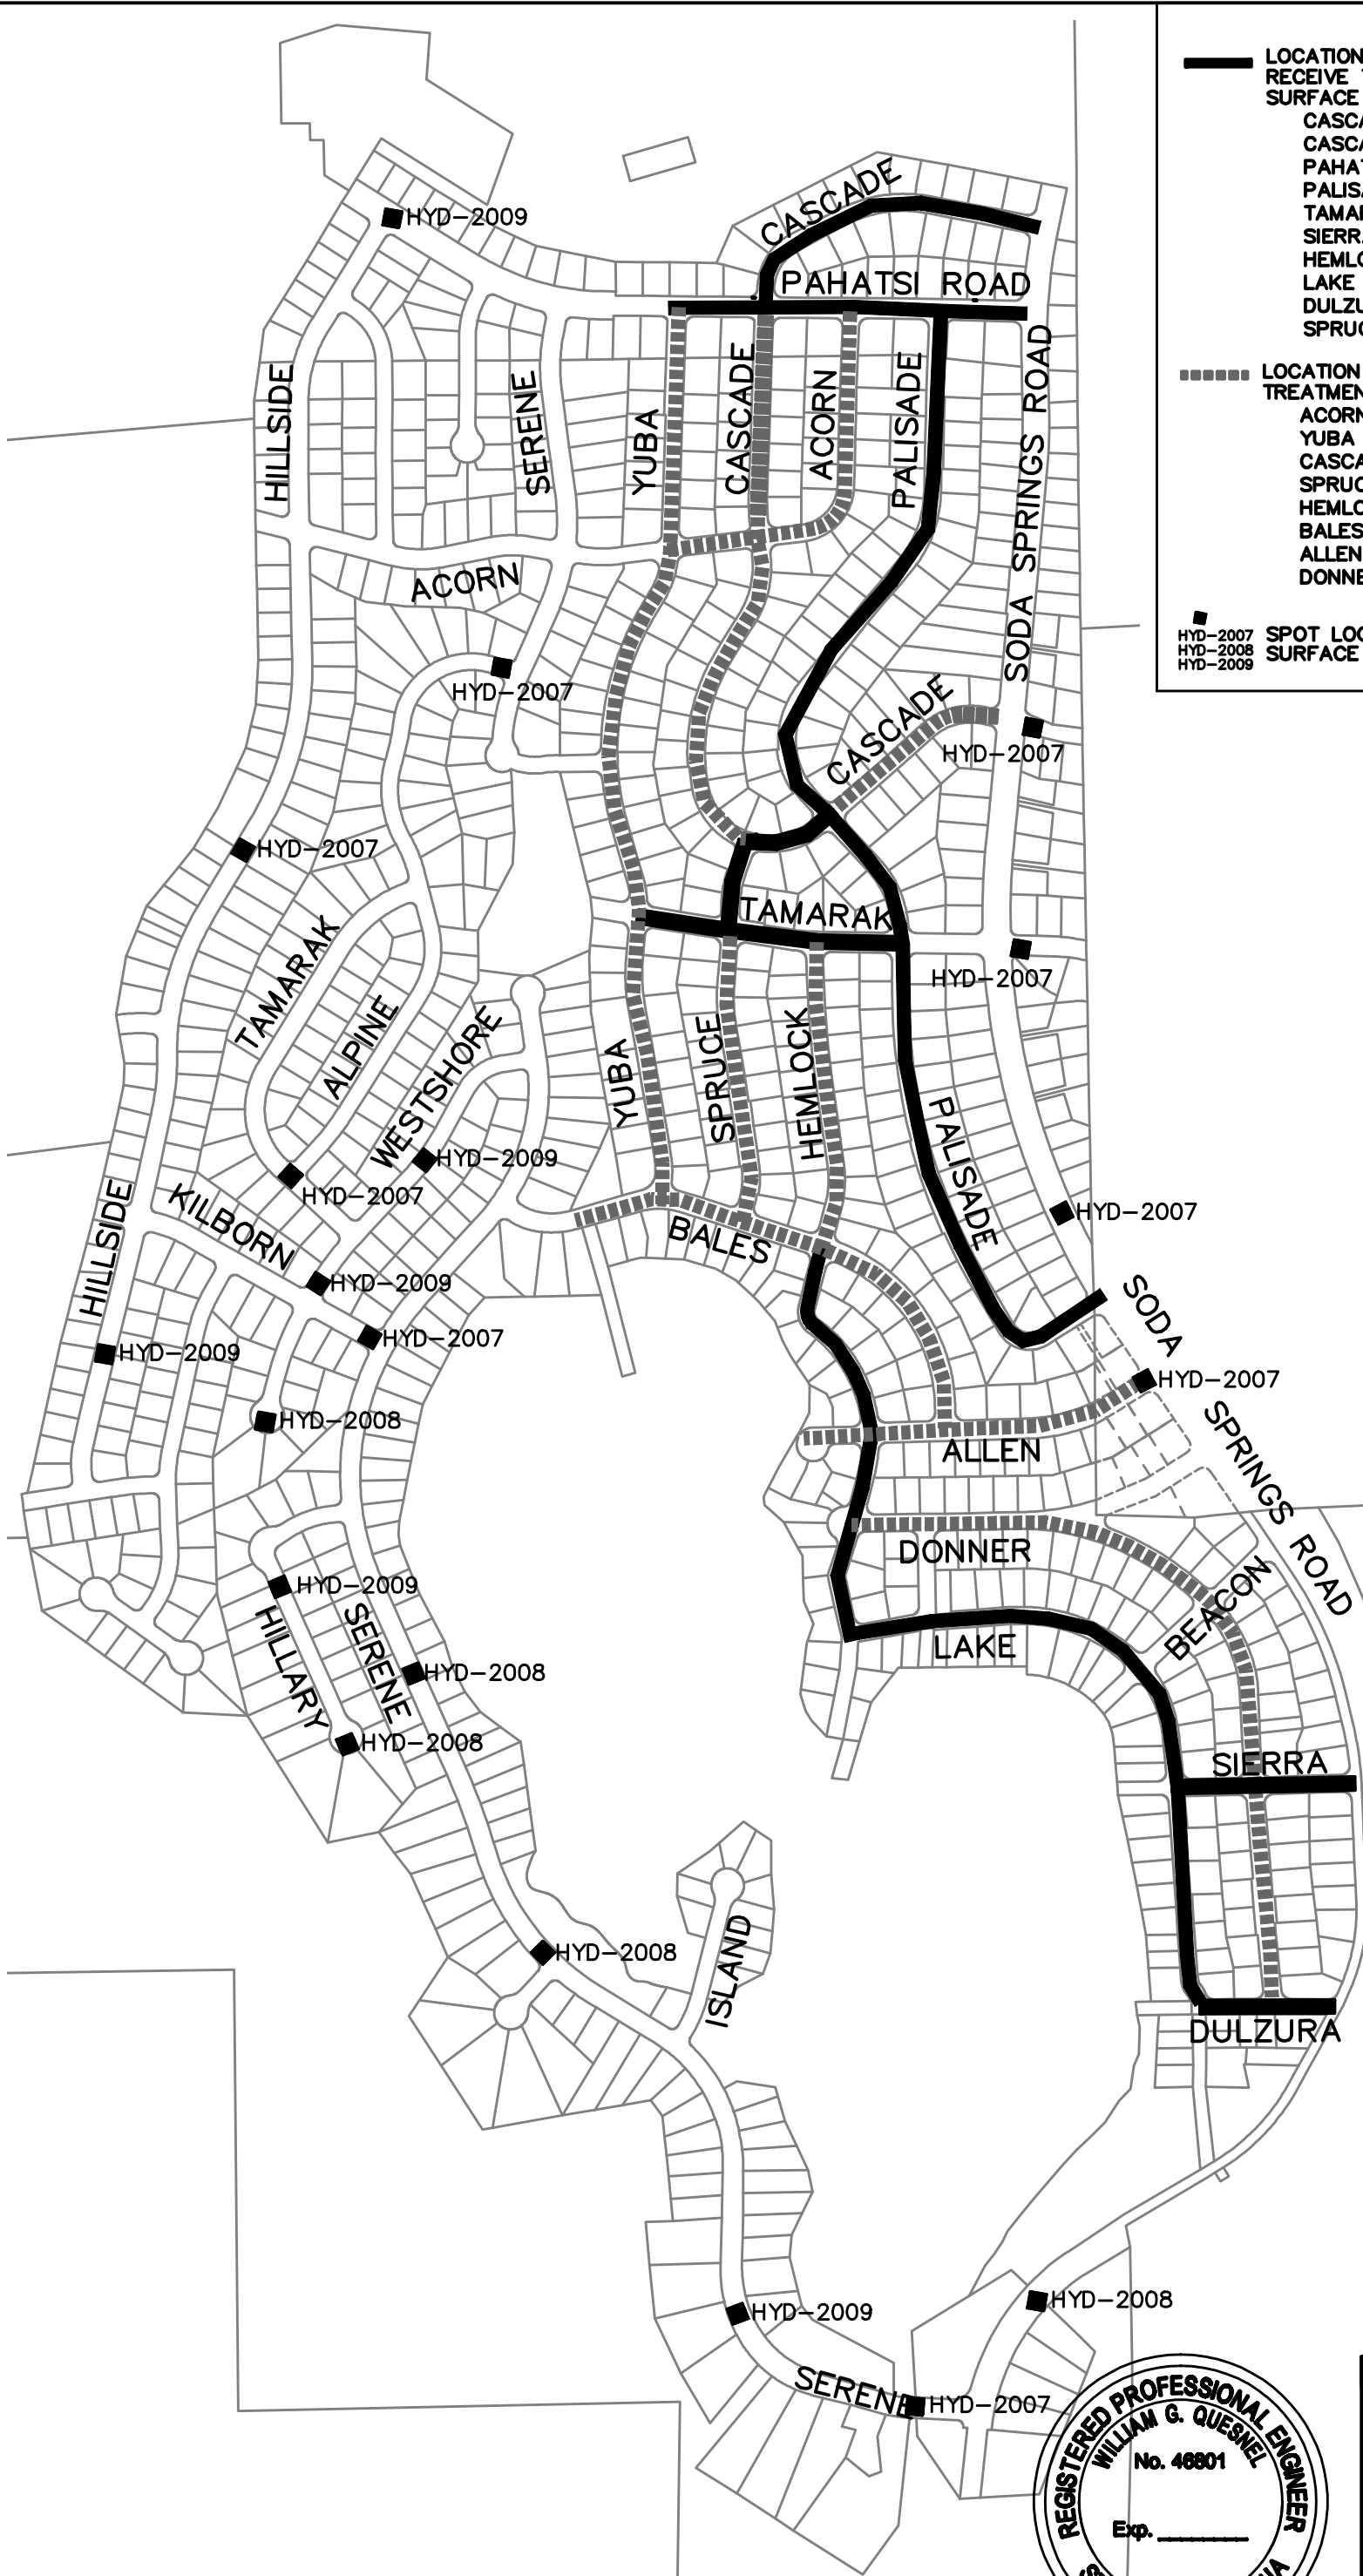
LOCATION
RECEIVE
SURFACE
CASCA
CASCA
PAHAT
PALISA
TAMAR
SIERRA
HEMLO
LAKE
DULZU
SPRUC

LOCATION
TREATMEN
ACORN
YUBA
CASCA
SPRUC
HEMLO
BALES
ALLEN
DONNE

HYD–2007 HYD–2008 HYD–2009 SPOT LOC SURFACE

CASCADE
PAHATSI ROAD
HYD–2009
HILLSIDE
SERENE
YUBA
CASCADE
ACORN
PALISADE
SODA SPRINGS ROAD
ACORN
HYD–2007
CASCADE
HYD–2007
HYD–2007
TAMARAK
HYD–2007
TAMARAK
ALPINE
WESTSHORE
YUBA
SPRUCE
HEMLOCK
PALISADE
HYD–2009
HYD–2007
HYD–2007
HILLSIDE
KILBORN
BALES
HYD–2009
HYD–2007
HYD–2009
SODA
HYD–2007
HYD–2008
SPRINGS
ALLEN
ROAD
DONNER
HYD–2009
BEACON
HILLARY
SERENE
HYD–2008
LAKE
HYD–2008
SIERRA
HYD–2008
ISLAND
DULZURA
HYD–2008
HYD–2009
SERENE
HYD–2007
REGISTERED PROFESSIONAL ENGINEER
WILLIAM G. QUESNEL
No. 46801
Exp. ________